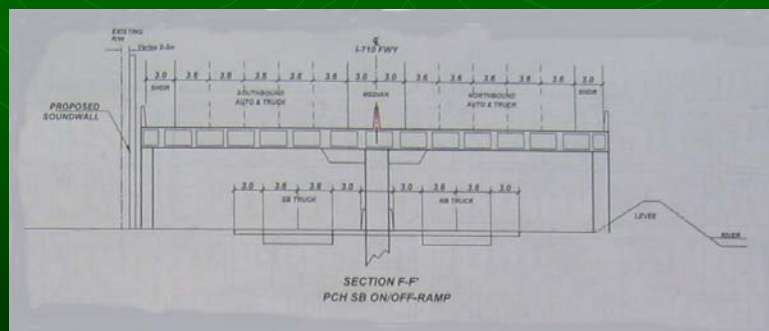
EXISTING R/W

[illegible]

℄
I-710 FWY

3.0 3.6 3.6 3.6 3.6 3.6 3.0 3.0 3.6 3.6 3.6 3.6 3.6 3.0

SHDR

SOUTHBOUND AUTO & TRUCK

MEDIAN

NORTHBOUND AUTO & TRUCK

SHDR

PROPOSED SOUNDWALL

3.0 3.6 3.6 3.0 3.0 3.6 3.6 3.0

SB TRUCK

NB TRUCK

LEVEE

RIVER

SECTION F-F'
PCH SB ON/OFF-RAMP